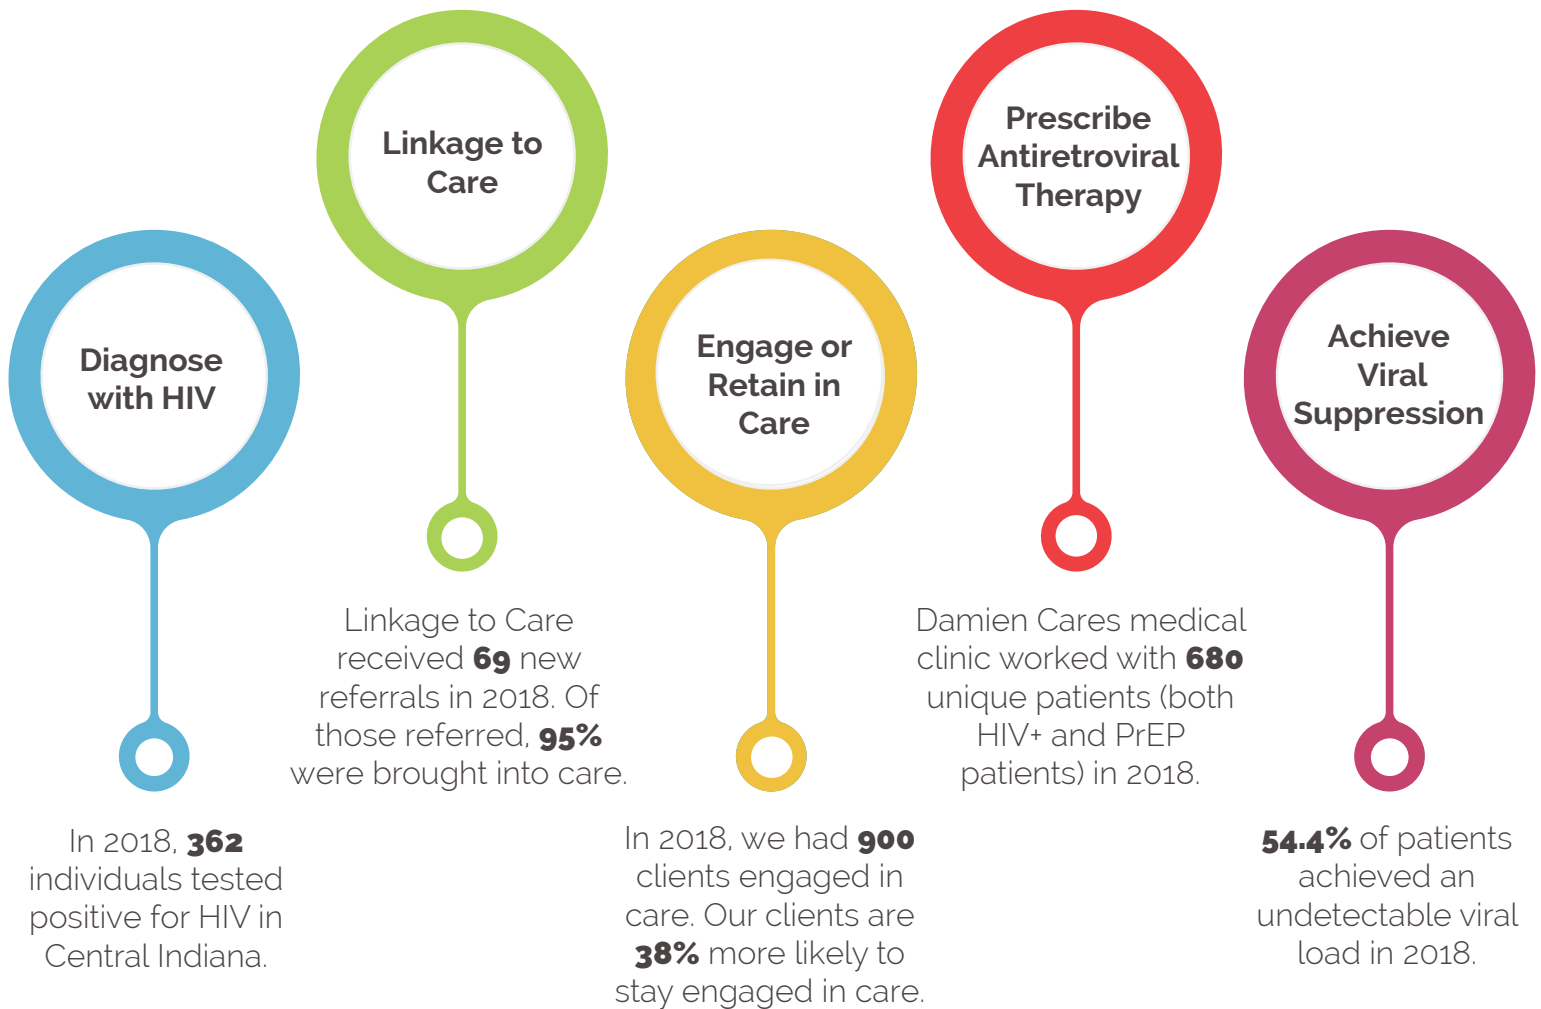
Diagnose with HIV

In 2018, 362 individuals tested positive for HIV in Central Indiana.

Linkage to Care

Linkage to Care received 69 new referrals in 2018. Of those referred, 95% were brought into care.

Engage or Retain in Care

In 2018, we had 900 clients engaged in care. Our clients are 38% more likely to stay engaged in care.

Prescribe Antiretroviral Therapy

Damien Cares medical clinic worked with 680 unique patients (both HIV+ and PrEP patients) in 2018.

Achieve Viral Suppression

54.4% of patients achieved an undetectable viral load in 2018.